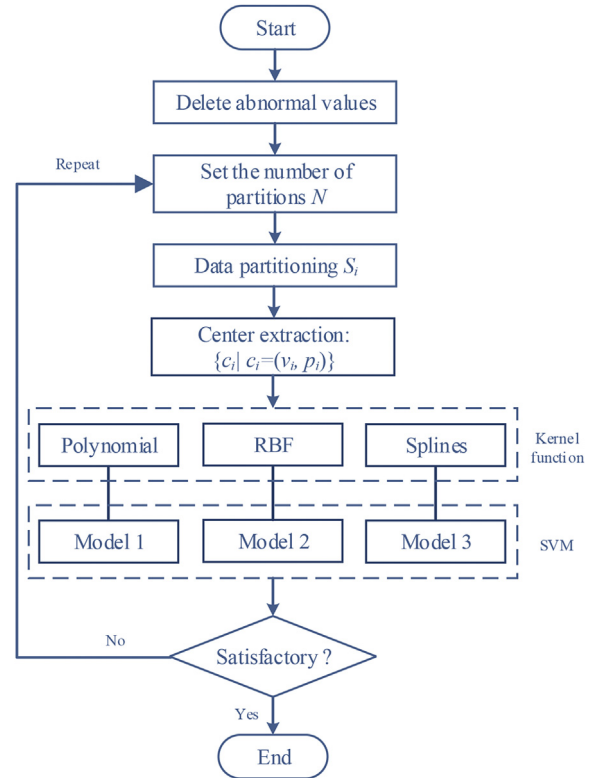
Start

Delete abnormal values

Repeat

Set the number of partitions $N$

Data partitioning $S_i$

Center extraction: $\{c_i | c_i=(v_i, p_i)\}$

Polynomial

RBF

Splines

Kernel function

Model 1

Model 2

Model 3

SVM

No

Satisfactory ?

Yes

End